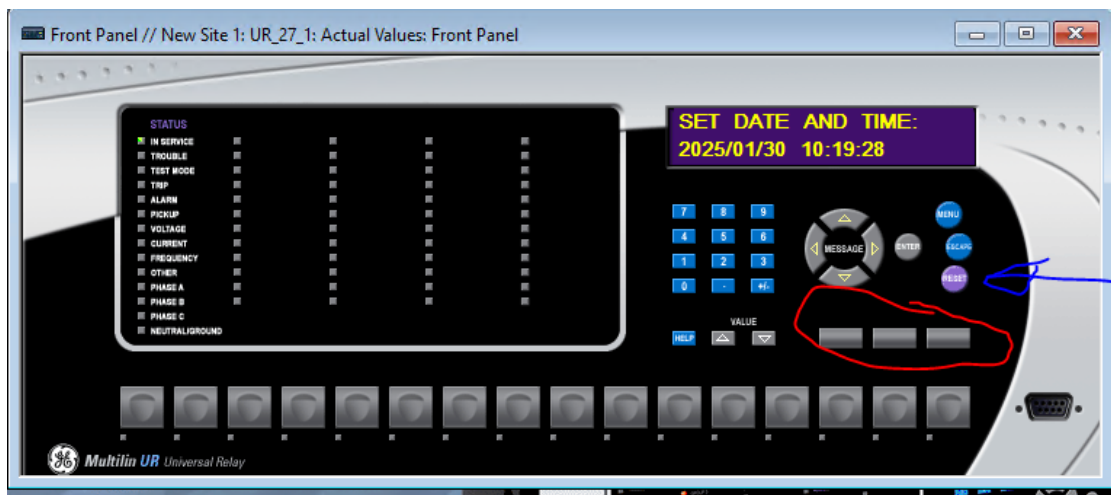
Front Panel // New Site 1: UR_27_1: Actual Values: Front Panel

STATUS
IN SERVICE
TROUBLE
TEST MODE
TRIP
ALARM
PICKUP
VOLTAGE
CURRENT
FREQUENCY
OTHER
PHASE A
PHASE B
PHASE C
NEUTRAL/GROUND

SET DATE AND TIME:
2025/01/30 10:19:28

7 8 9
4 5 6
1 2 3
0 . +/-

MESSAGE
ENTER
MENU
ESCAPE
RESET

HELP
VALUE

Multilin UR Universal Relay